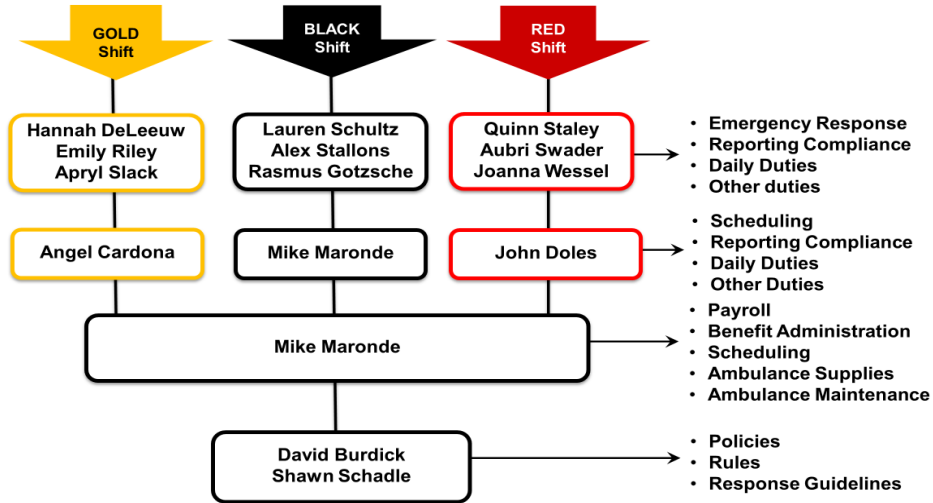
GOLD Shift

BLACK Shift

RED Shift

Hannah DeLeeuw
Emily Riley
Apryl Slack

Lauren Schultz
Alex Stallons
Rasmus Gotzsche

Quinn Staley
Aubri Swader
Joanna Wessel

• Emergency Response
• Reporting Compliance
• Daily Duties
• Other duties

Angel Cardona

Mike Maronde

John Doles

• Scheduling
• Reporting Compliance
• Daily Duties
• Other Duties

Mike Maronde

• Payroll
• Benefit Administration
• Scheduling
• Ambulance Supplies
• Ambulance Maintenance

David Burdick
Shawn Schadle

• Policies
• Rules
• Response Guidelines